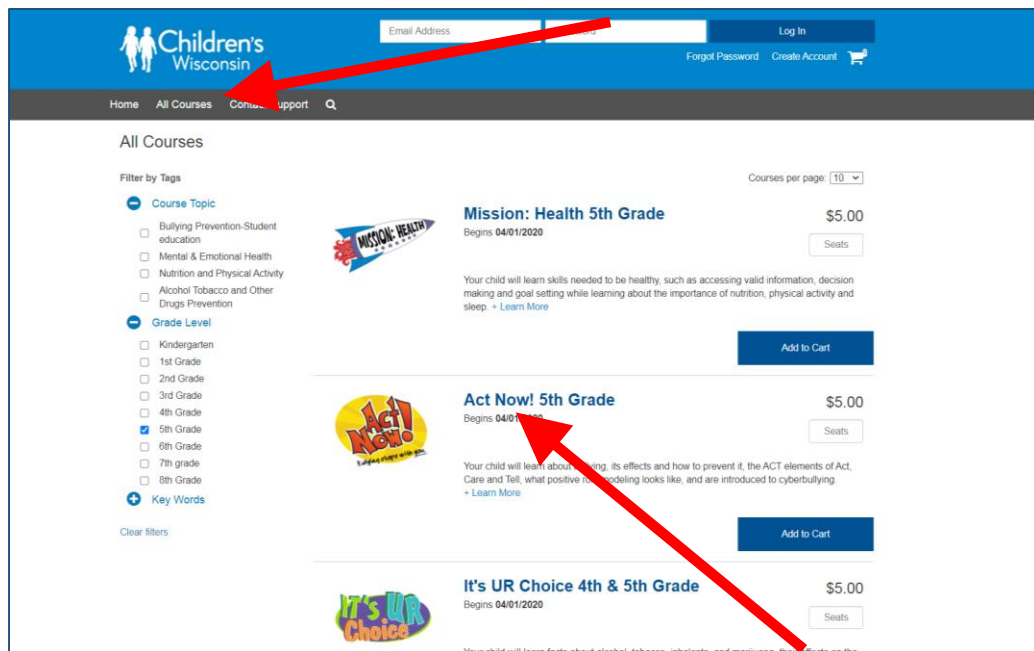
Children's Wisconsin

Email Address
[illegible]
Log In
Forgot Password Create Account

Home All Courses Conta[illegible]upport

All Courses

Filter by Tags

Course Topic
Bullying Prevention-Student education
Mental & Emotional Health
Nutrition and Physical Activity
Alcohol Tobacco and Other Drugs Prevention

Grade Level
Kindergarten
1st Grade
2nd Grade
3rd Grade
4th Grade
5th Grade
6th Grade
7th grade
8th Grade

Key Words

Clear filters

Courses per page: 10

MISSION: HEALTH

Mission: Health 5th Grade
Begins 04/01/2020
$5.00
Seats
Your child will learn skills needed to be healthy, such as accessing valid information, decision making and goal setting while learning about the importance of nutrition, physical activity and sleep. + Learn More
Add to Cart

Act! Now!
Bullying stops with you.

Act Now! 5th Grade
Begins 04/0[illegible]
$5.00
Seats
Your child will lea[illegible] about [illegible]lying, its effects and how to prevent it, the ACT elements of Act, Care and Tell, what positive ro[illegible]odeling looks like, and are introduced to cyberbullying.
+ Learn More
Add to Cart

It's UR Choice

It's UR Choice 4th & 5th Grade
Begins 04/01/2020
$5.00
Seats
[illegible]